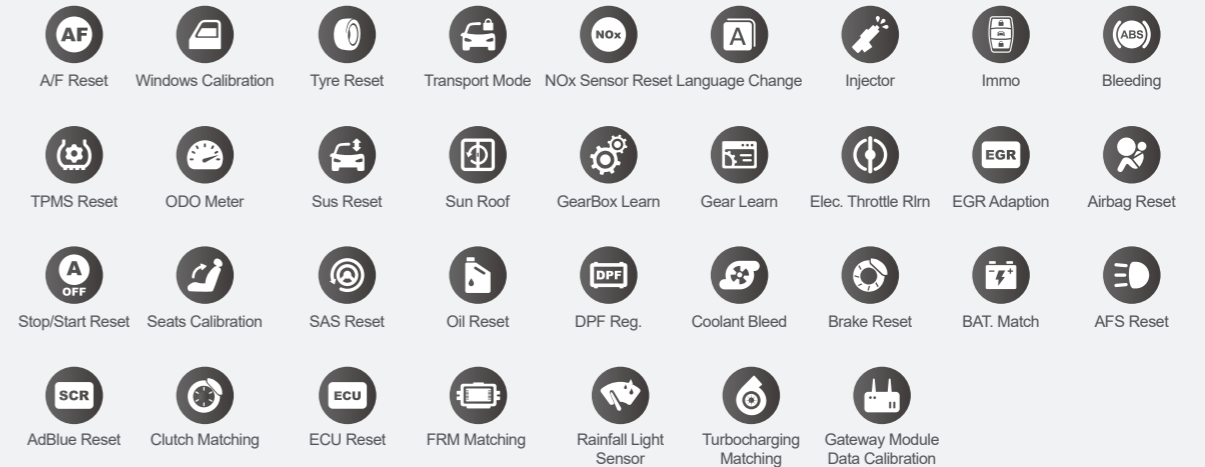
AF
A/F Reset

Windows Calibration

Tyre Reset

Transport Mode

NOx
NOx Sensor Reset

A
Language Change

Injector

Immo

ABS
Bleeding

TPMS Reset

ODO Meter

Sus Reset

Sun Roof

GearBox Learn

Gear Learn

Elec. Throttle Rlrn

EGR
EGR Adaption

Airbag Reset

A
OFF
Stop/Start Reset

Seats Calibration

SAS Reset

Oil Reset

DPF
DPF Reg.

Coolant Bleed

Brake Reset

BAT. Match

AFS Reset

SCR
AdBlue Reset

Clutch Matching

ECU
ECU Reset

FRM Matching

Rainfall Light Sensor

Turbocharging Matching

Gateway Module Data Calibration